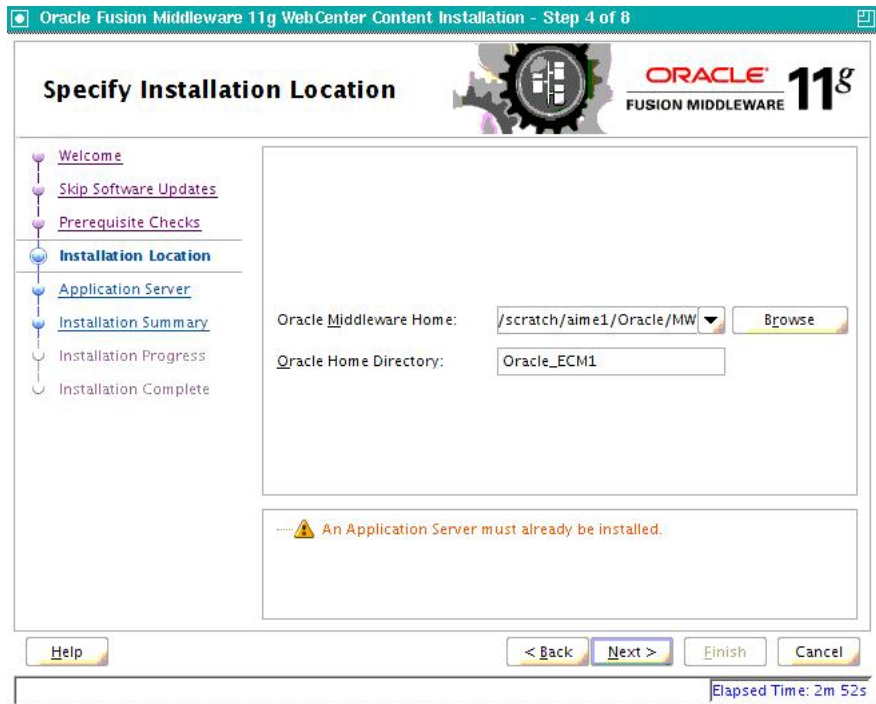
Oracle Fusion Middleware 11g WebCenter Content Installation - Step 4 of 8

Specify Installation Location

ORACLE
FUSION MIDDLEWARE 11g

Welcome
Skip Software Updates
Prerequisite Checks
Installation Location
Application Server
Installation Summary
Installation Progress
Installation Complete

Oracle Middleware Home: /scratch/aime1/Oracle/MW Browse
Oracle Home Directory: Oracle_ECM1

An Application Server must already be installed.

Help
< Back
Next >
Finish
Cancel

Elapsed Time: 2m 52s